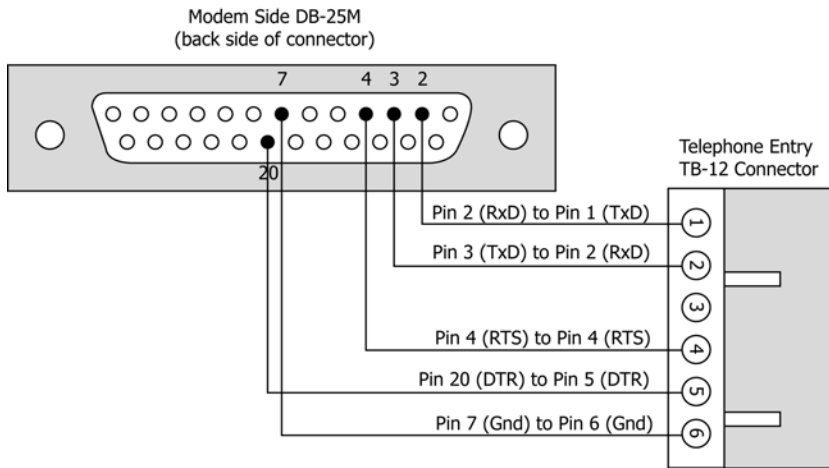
Modem Side DB-25M
(back side of connector)

7
4
3
2
20

Telephone Entry
TB-12 Connector

Pin 2 (RxD) to Pin 1 (TxD)
Pin 3 (TxD) to Pin 2 (RxD)
Pin 4 (RTS) to Pin 4 (RTS)
Pin 20 (DTR) to Pin 5 (DTR)
Pin 7 (Gnd) to Pin 6 (Gnd)

1
2
3
4
5
6